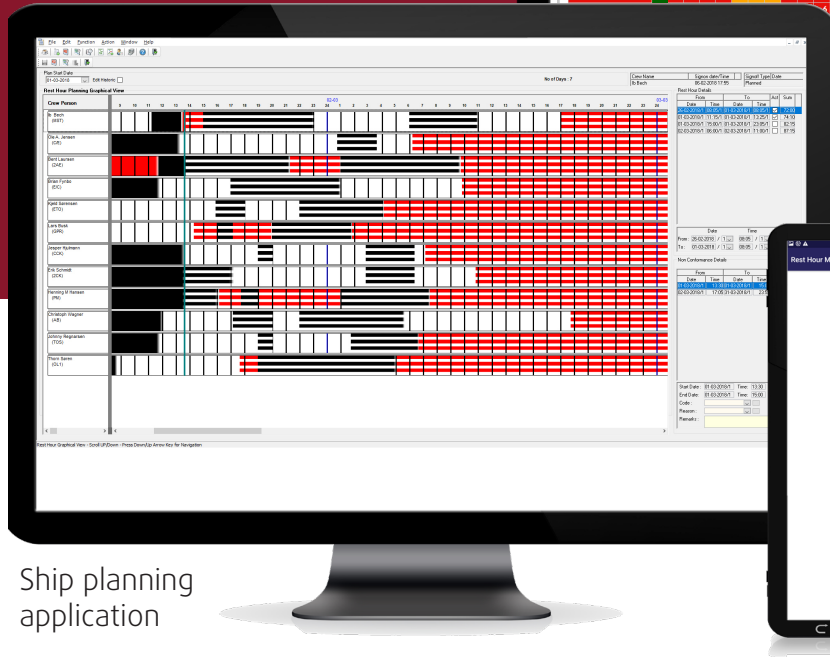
File Edit Function Action Window Help

Plan Start Date
01-03-2018 Edit Historic

No of Days : 7

| Crew Name | Signon date/Time | Signoff Type | Date |
|---|---|---|---|
| Ib Bech | 05-02-2018 17:55 | Planned | |

Rest Hour Planning Graphical View

Crew Person

Ib Bech (MST)
Ole A. Jensen (OS)
Bent Laursen (CAE)
Brian Fynbo (EIC)
Kjeld Sørensen (ETO)
Lars Buus (OPR)
Jesper Nielsen (COK)
Erik Schmidt (3CK)
Henning M Hansen (PM)
Christoph Wagner (AB)
Johnny Regnarsen (TOS)
Thorn Søren (OL1)

02-03
03-03

Rest Hour Details

| From Date | Time | To Date | Time | Act | Sum |
|---|---|---|---|---|---|
| 28-02-2018/1 | 08:05 | 01-03-2018/1 | 08:05 | | 72.00 |
| 01-03-2018/1 | 11:15 | 01-03-2018/1 | 13:25 | | 74.10 |
| 01-03-2018/1 | 15:00 | 01-03-2018/1 | 23:05 | | 82.15 |
| 02-03-2018/1 | 06:00 | 02-03-2018/1 | 11:00 | | 87.15 |

Date Time
From: 26-02-2018 / 1 08:05 / 1
To: 01-03-2018 / 1 08:05 / 1

Non Conformance Details

| From Date | Time | To Date | Time |
|---|---|---|---|
| 01-03-2018/1 | 13:30 | 01-03-2018/1 | 15:0 |
| 02-03-2018/1 | 17:00 | 31-03-2018/1 | 23:5 |

Start Date: 01-03-2018/1 Time: 13:30
End Date: 01-03-2018/1 Time: 15:00
Code:
Reason:
Remarks:

Rest Hour Graphical View - Scroll UP/Down : Press Down/Up Arrow Key for Navigation

Rest Hour M

Ship planning application